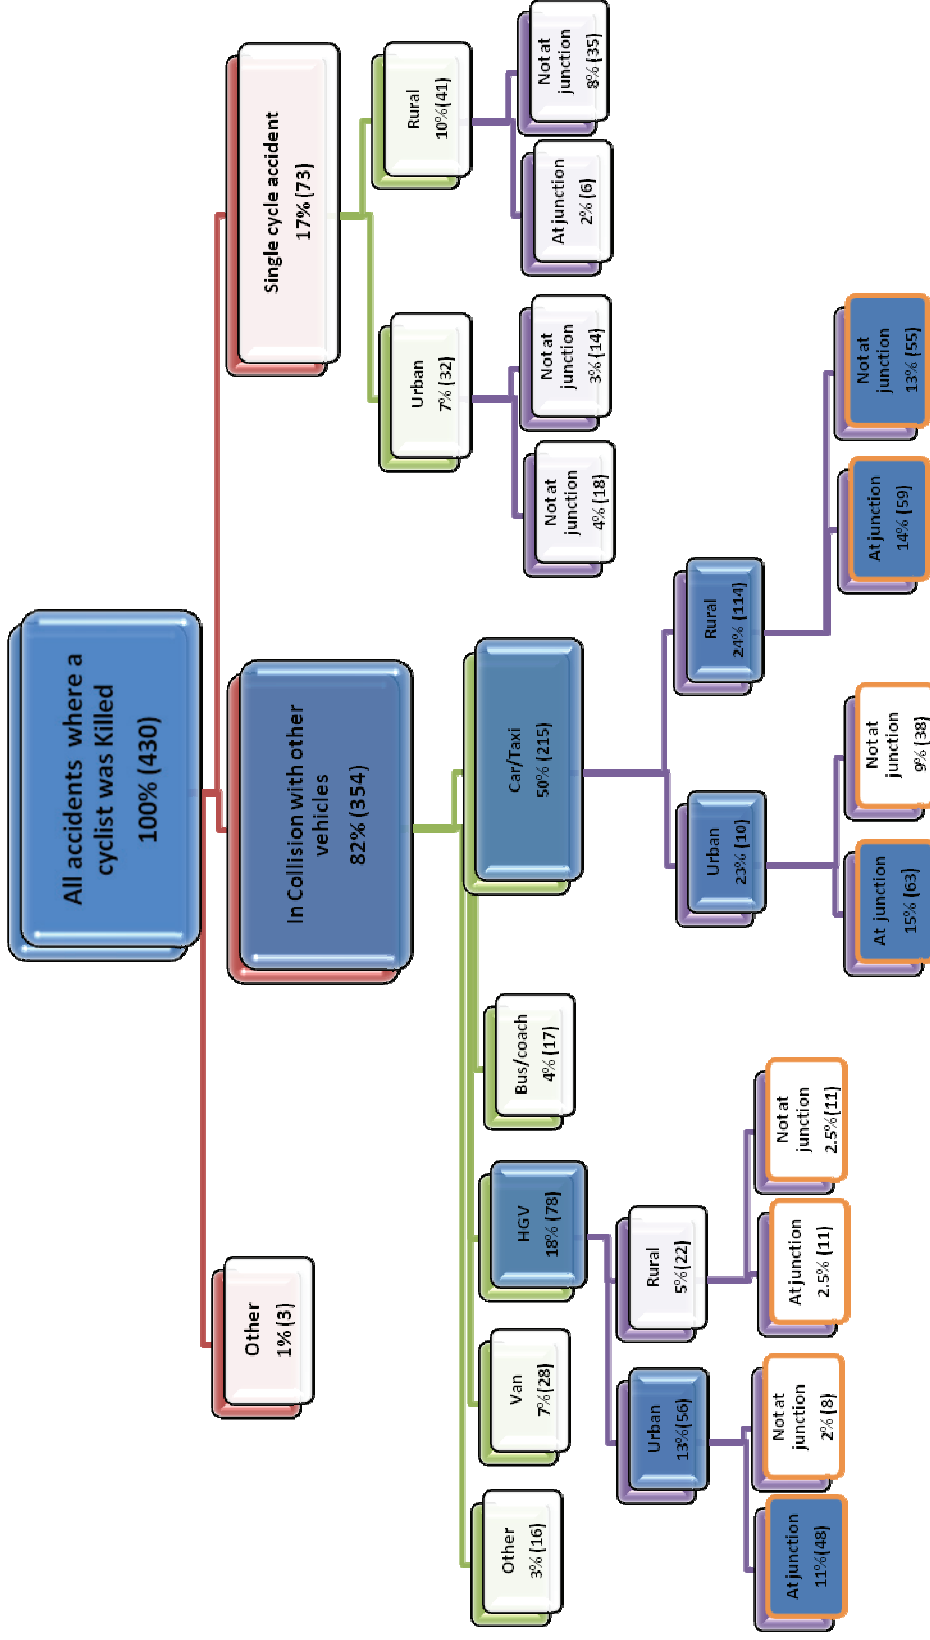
All accidents where a cyclist was Killed
100% (430)

Single cycle accident
17% (73)

Rural
10% (41)

Not at junction
8% (35)

At junction
2% (6)

Urban
7% (32)

Not at junction
3% (14)

Not at junction
4% (18)

In Collision with other vehicles
82% (354)

Car/Taxi
50% (215)

Rural
24% (114)

Not at junction
13% (55)

At junction
14% (59)

Urban
23% (10)

Not at junction
9% (38)

At junction
15% (63)

Bus/coach
4% (17)

HGV
18% (78)

Rural
5% (22)

Not at junction
2.5% (11)

At junction
2.5% (11)

Urban
13% (56)

Not at junction
2% (8)

At junction
11% (48)

Van
7% (28)

Other
3% (16)

Other
1% (3)